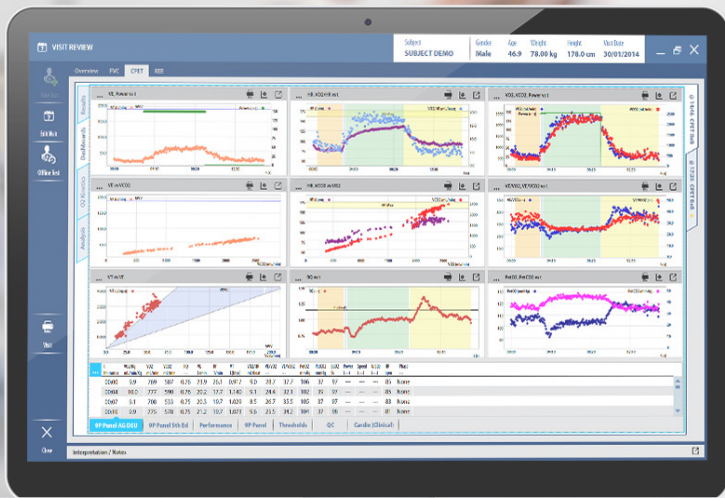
VISIT REVIEW

| Subject | Gender | Age | Weight | Height | Visit Date |
|---|---|---|---|---|---|
| SUBJECT DEMO | Male | 46.9 | 78.00 kg | 178.0 cm | 30/01/2014 |

Overview FVC CPET REE

Edit Visit

Offline test

Visit

Close

Results

Dashboards

O2 Kinetics

Analysis

VE, Power vs t

HR, VO2/HR vs t

VO2, VCO2, Power vs t

VE vs VCO2

HR, VO2 vs VO2

VE/VO2, VE/VCO2 vs t

VT vs VE

RQ vs t

PetO2, PetCO2 vs t

| t | VE | VO2 | VCO2 | HR | VO2/HR | RQ |
|---|---|---|---|---|---|---|
| 00:00 | 9.9 | 789 | 587 | 0.75 | 97.7 | 97 |
| 00:00 | 10.0 | 777 | 590 | 0.76 | 98.7 | 97 |
| 00:07 | 9.1 | 706 | 532 | 0.75 | 96.0 | 97 |
| 00:08 | 9.8 | 730 | 537 | 0.75 | 97.7 | 97 |

9P Panel AG DEU | 9P Panel 5th Ed | Performance | 9P Panel | Thresholds | QC | Cardio (Clinical)

Interpretation / Notes